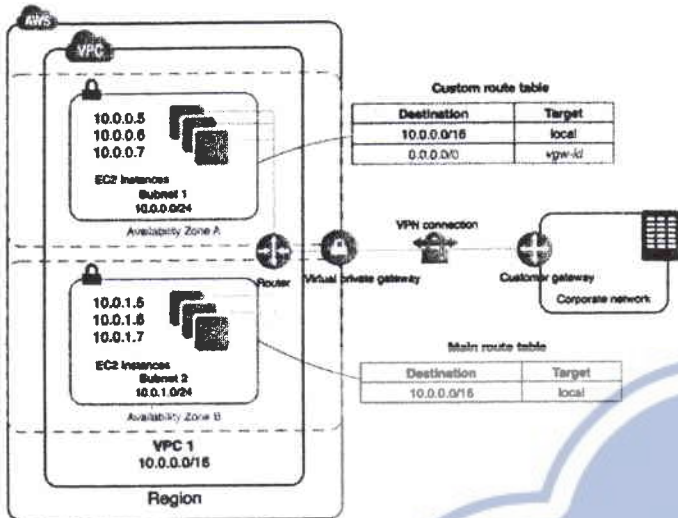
AWS

VPC

10.0.0.5
10.0.0.6
10.0.0.7

EC2 Instances
Subnet 1
10.0.0.0/24

Availability Zone A

Custom route table

| Destination | Target |
|---|---|
| 10.0.0.0/16 | local |
| 0.0.0.0/0 | vgw-id |

VPN connection

Router

Virtual private gateway

Customer gateway

Corporate network

10.0.1.5
10.0.1.6
10.0.1.7

EC2 Instances
Subnet 2
10.0.1.0/24

Availability Zone B

Main route table

| Destination | Target |
|---|---|
| 10.0.0.0/16 | local |

VPC 1
10.0.0.0/16

Region